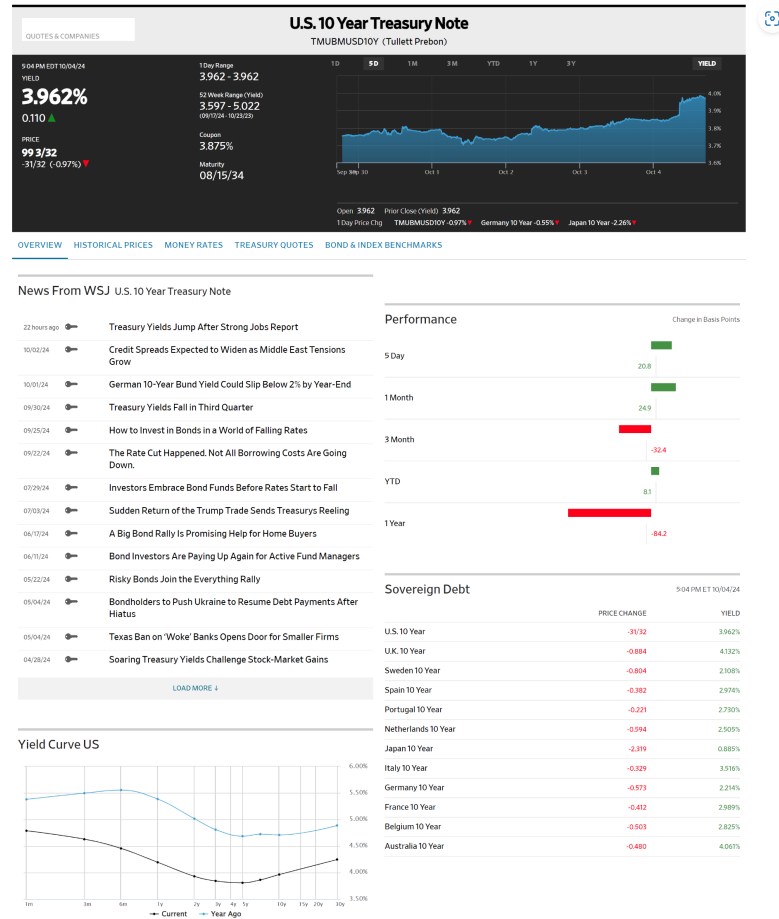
QUOTES & COMPANIES

U.S. 10 Year Treasury Note
TMUBMUSD10Y (Tullett Prebon)

5:04 PM EDT 10/04/24
YIELD
3.962%
0.110

PRICE
99 3/32
-31/32 (-0.97%)

1 Day Range
3.962 - 3.962
52 Week Range (Yield)
3.597 - 5.022
(09/17/24 - 10/23/23)
Coupon
3.875%
Maturity
08/15/34

1D 5D 1M 3M YTD 1Y 3Y YIELD

4.0%
3.9%
3.8%
3.7%
3.6%
Sep 30 Oct 1 Oct 2 Oct 3 Oct 4

Open 3.962 Prior Close (Yield) 3.962
1 Day Price Chg TMUBMUSD10Y -0.97% Germany 10 Year -0.55% Japan 10 Year -2.26%

OVERVIEW HISTORICAL PRICES MONEY RATES TREASURY QUOTES BOND & INDEX BENCHMARKS

News From WSJ U.S. 10 Year Treasury Note

22 hours ago Treasury Yields Jump After Strong Jobs Report
10/02/24 Credit Spreads Expected to Widen as Middle East Tensions Grow
10/01/24 German 10-Year Bund Yield Could Slip Below 2% by Year-End
09/30/24 Treasury Yields Fall in Third Quarter
09/25/24 How to Invest in Bonds in a World of Falling Rates
09/22/24 The Rate Cut Happened. Not All Borrowing Costs Are Going Down.
07/29/24 Investors Embrace Bond Funds Before Rates Start to Fall
07/03/24 Sudden Return of the Trump Trade Sends Treasurys Reeling
06/17/24 A Big Bond Rally Is Promising Help for Home Buyers
06/11/24 Bond Investors Are Paying Up Again for Active Fund Managers
05/22/24 Risky Bonds Join the Everything Rally
05/04/24 Bondholders to Push Ukraine to Resume Debt Payments After Hiatus
05/04/24 Texas Ban on 'Woke' Banks Opens Door for Smaller Firms
04/28/24 Soaring Treasury Yields Challenge Stock-Market Gains

LOAD MORE ↓

Yield Curve US

6.00%
5.50%
5.00%
4.50%
4.00%
3.50%
1m 3m 6m 1y 2y 3y 4y 5y 10y 15y 20y 30y
Current Year Ago

Performance
Change in Basis Points

5 Day 20.8
1 Month 24.9
3 Month -32.4
YTD 8.1
1 Year -84.2

Sovereign Debt
5:04 PM ET 10/04/24

| | PRICE CHANGE | YIELD |
|---|---|---|
| U.S. 10 Year | -31/32 | 3.962% |
| U.K. 10 Year | -0.884 | 4.132% |
| Sweden 10 Year | -0.804 | 2.108% |
| Spain 10 Year | -0.382 | 2.974% |
| Portugal 10 Year | -0.221 | 2.730% |
| Netherlands 10 Year | -0.594 | 2.505% |
| Japan 10 Year | -2.319 | 0.885% |
| Italy 10 Year | -0.329 | 3.516% |
| Germany 10 Year | -0.573 | 2.214% |
| France 10 Year | -0.412 | 2.989% |
| Belgium 10 Year | -0.503 | 2.825% |
| Australia 10 Year | -0.480 | 4.061% |